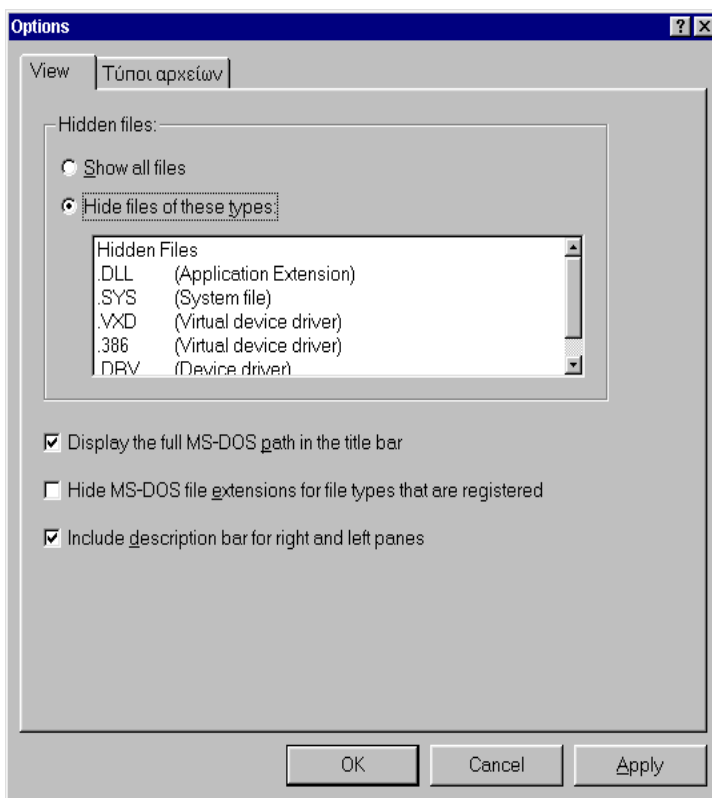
Options

?

View

Τύποι αρχείων

Hidden files:

Show all files

Hide files of these types:

| Hidden Files | |
|---|---|
| .DLL | (Application Extension) |
| .SYS | (System file) |
| .VXD | (Virtual device driver) |
| .386 | (Virtual device driver) |
| .DRV | (Device driver) |

Display the full MS-DOS path in the title bar

Hide MS-DOS file extensions for file types that are registered

Include description bar for right and left panes

OK

Cancel

Apply